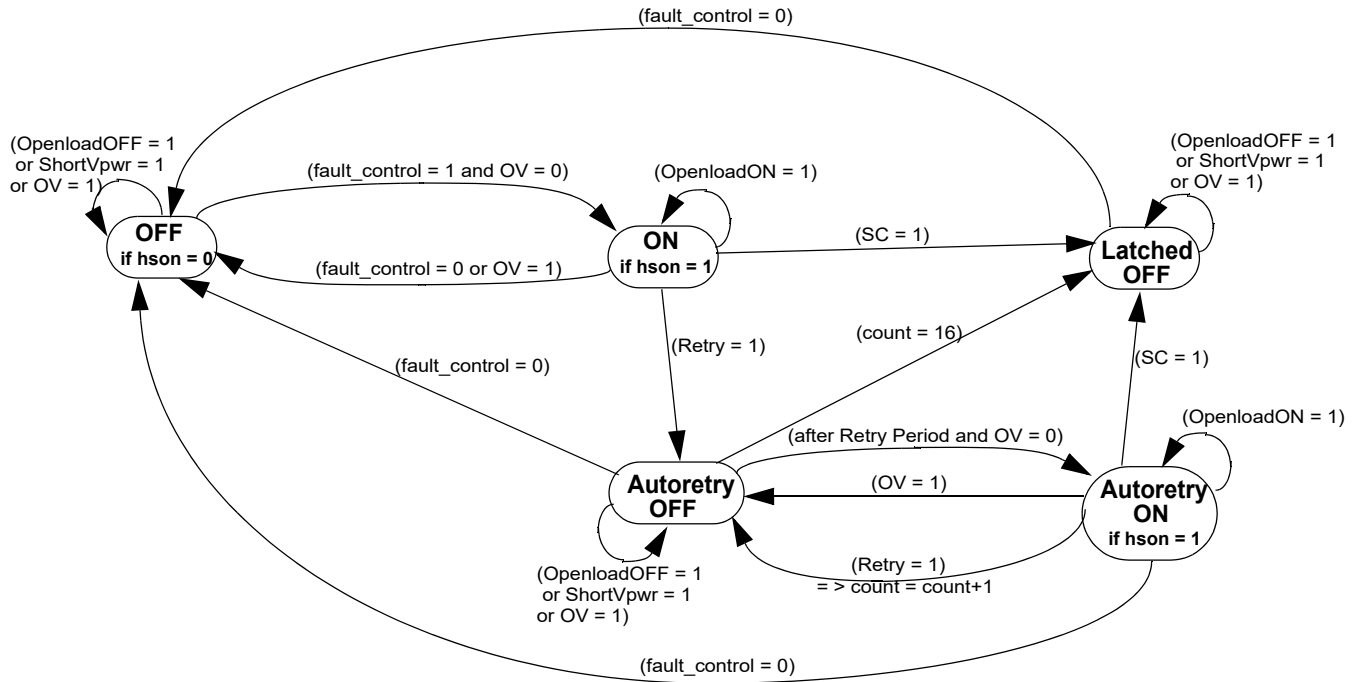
(fault_control = 0)

(OpenloadOFF = 1 or ShortVpwr = 1 or OV = 1)

(fault_control = 1 and OV = 0)

(OpenloadON = 1)

(OpenloadOFF = 1 or ShortVpwr = 1 or OV = 1)

OFF
if hson = 0

ON
if hson = 1

(SC = 1)

Latched OFF

(fault_control = 0 or OV = 1)

(Retry = 1)

(count = 16)

(SC = 1)

(fault_control = 0)

(OpenloadON = 1)

(after Retry Period and OV = 0)

Autoretry OFF

(OV = 1)

Autoretry ON
if hson = 1

(OpenloadOFF = 1 or ShortVpwr = 1 or OV = 1)

(Retry = 1)
= > count = count+1

(fault_control = 0)